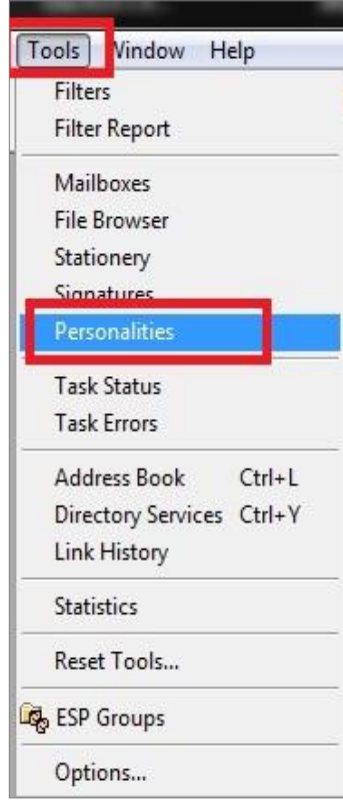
Tools Window Help

Filters
Filter Report

Mailboxes
File Browser
Stationery
Signatures
Personalities

Task Status
Task Errors

Address Book Ctrl+L
Directory Services Ctrl+Y
Link History

Statistics

Reset Tools...

ESP Groups

Options...